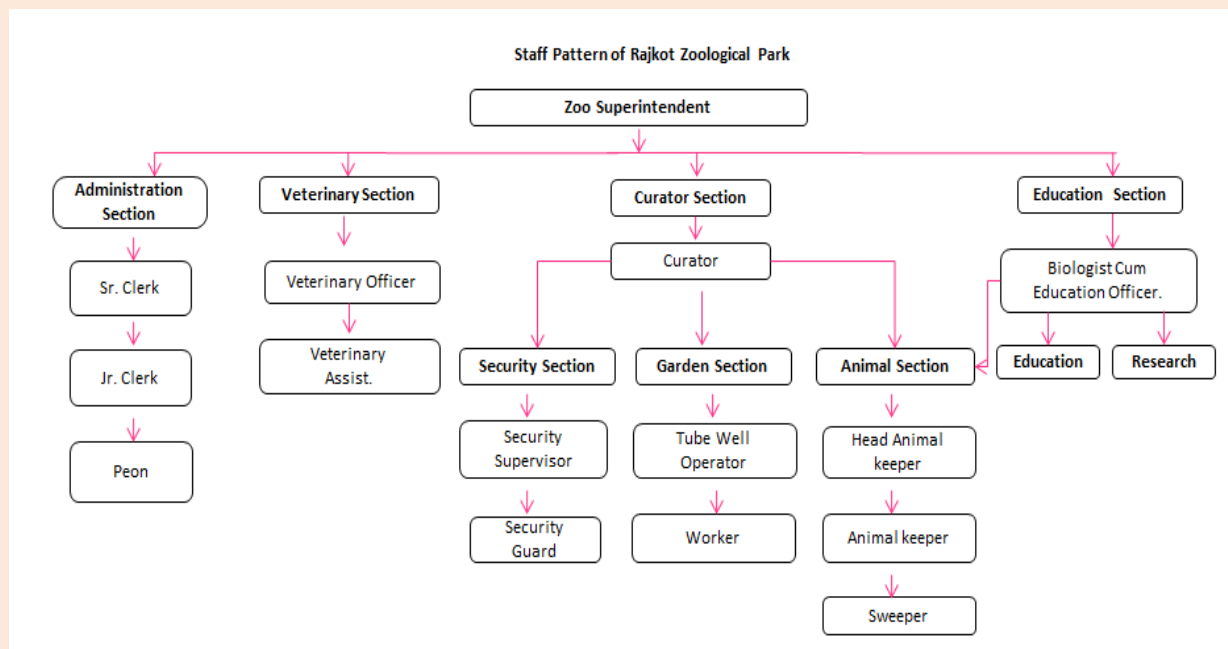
Staff Pattern of Rajkot Zoological Park

Zoo Superintendent

Administration Section

Sr. Clerk

Jr. Clerk

Peon

Veterinary Section

Veterinary Officer

Veterinary Assist.

Curator Section

Curator

Security Section

Security Supervisor

Security Guard

Garden Section

Tube Well Operator

Worker

Animal Section

Head Animal keeper

Animal keeper

Sweeper

Education Section

Biologist Cum Education Officer.

Education

Research